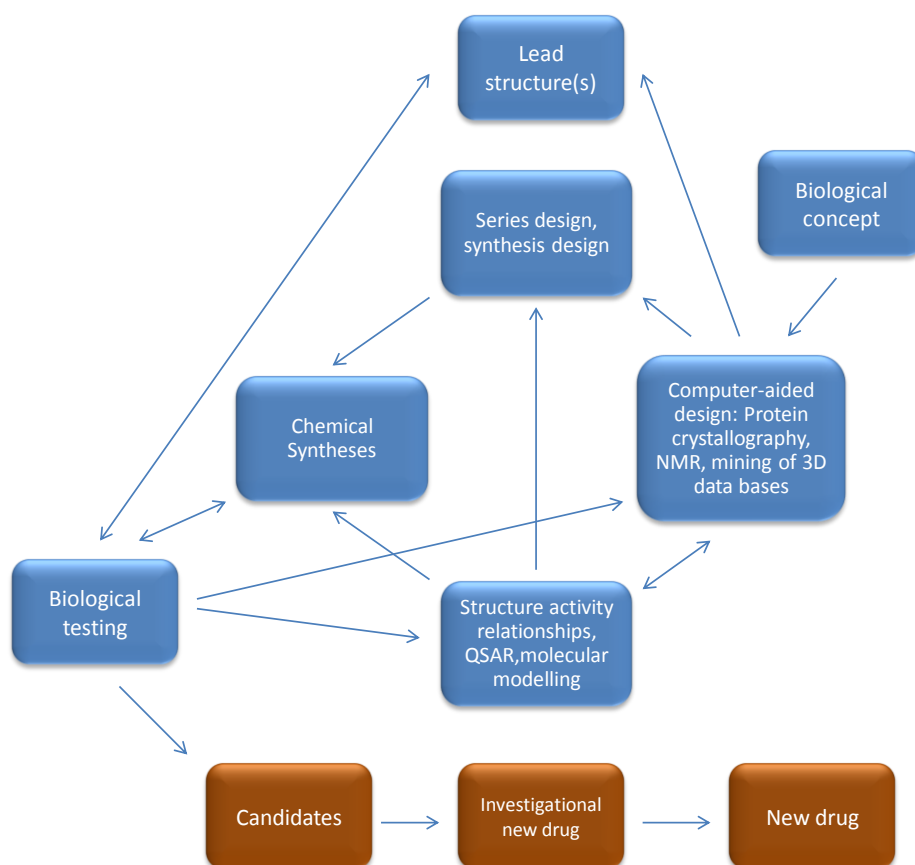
Lead structure(s)

Series design, synthesis design

Biological concept

Chemical Syntheses

Computer-aided design: Protein crystallography, NMR, mining of 3D data bases

Biological testing

Structure activity relationships, QSAR,molecular modelling

Candidates

Investigational new drug

New drug